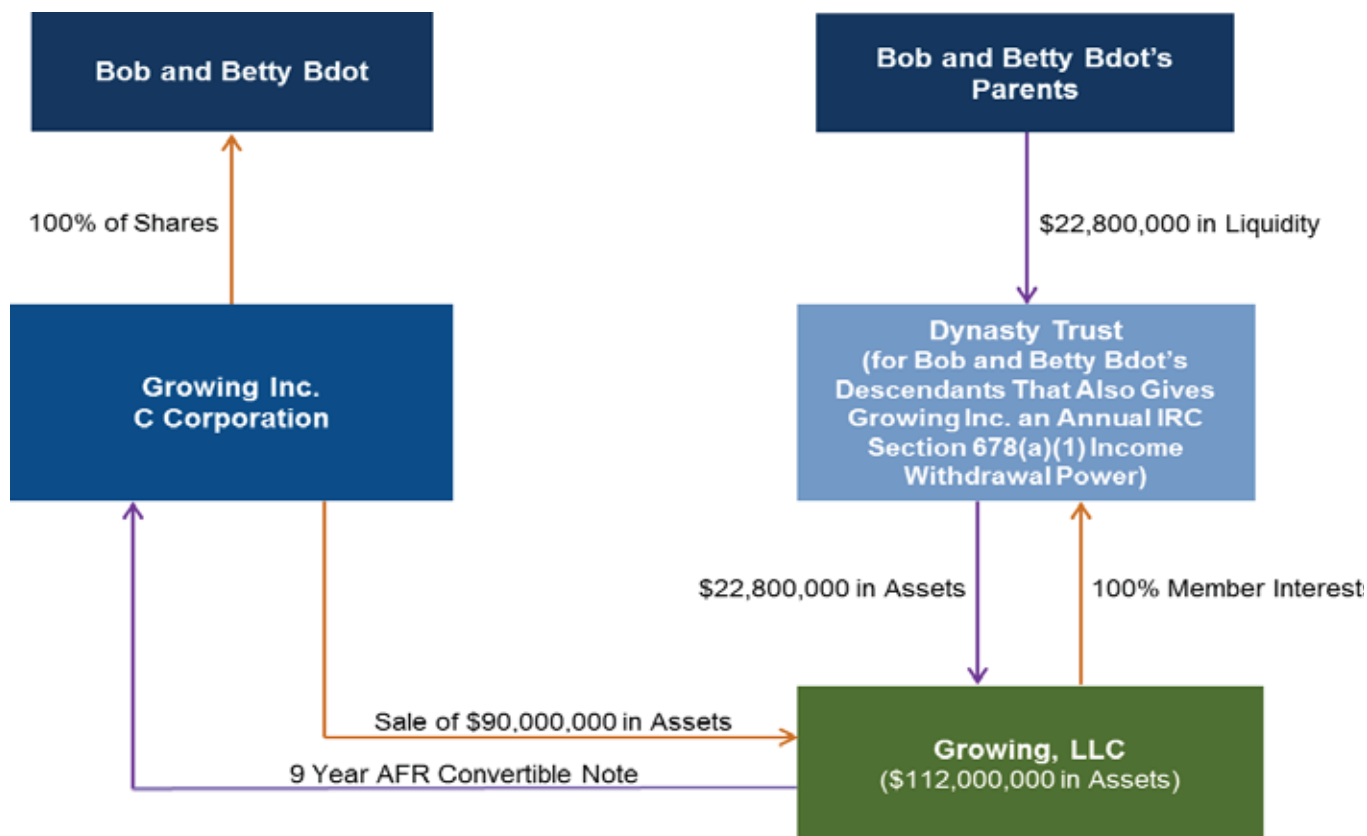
Bob and Betty Bdot

Bob and Betty Bdot's Parents

100% of Shares

$22,800,000 in Liquidity

Growing Inc. C Corporation

Dynasty Trust (for Bob and Betty Bdot's Descendants That Also Gives Growing Inc. an Annual IRC Section 678(a)(1) Income Withdrawal Power)

$22,800,000 in Assets

100% Member Interests

Sale of $90,000,000 in Assets

9 Year AFR Convertible Note

Growing, LLC ($112,000,000 in Assets)